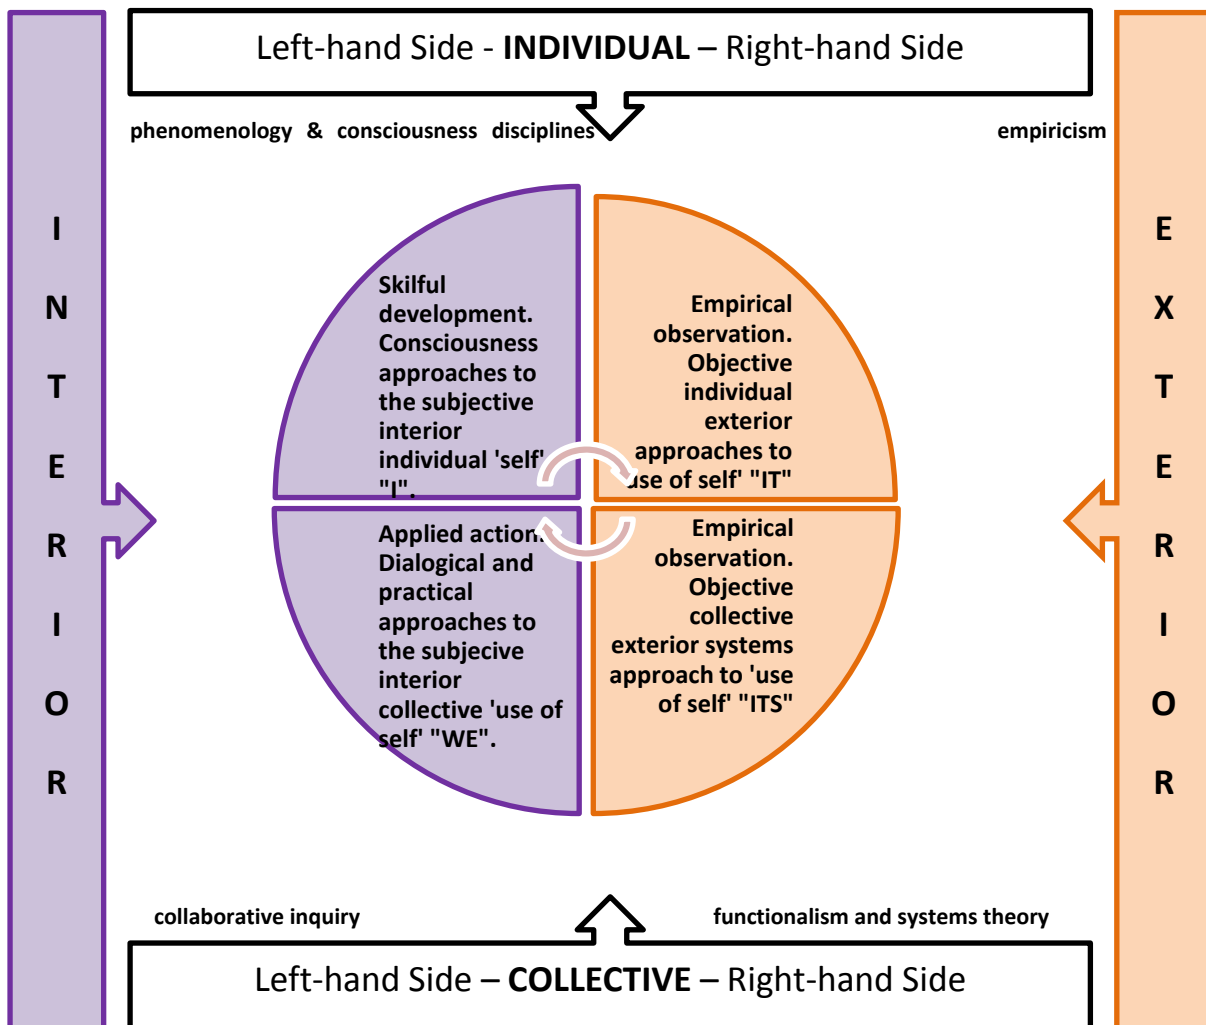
Left-hand Side - **INDIVIDUAL** – Right-hand Side

phenomenology & consciousness disciplines

empiricism

I N T E R I O R

E X T E R I O R

Skilful development. Consciousness approaches to the subjective interior individual 'self' "I".

Empirical observation. Objective individual exterior approaches to 'use of self' "IT"

Applied action. Dialogical and practical approaches to the subjecive interior collective 'use of self' "WE".

Empirical observation. Objective collective exterior systems approach to 'use of self' "ITS"

collaborative inquiry

functionalism and systems theory

Left-hand Side – **COLLECTIVE** – Right-hand Side